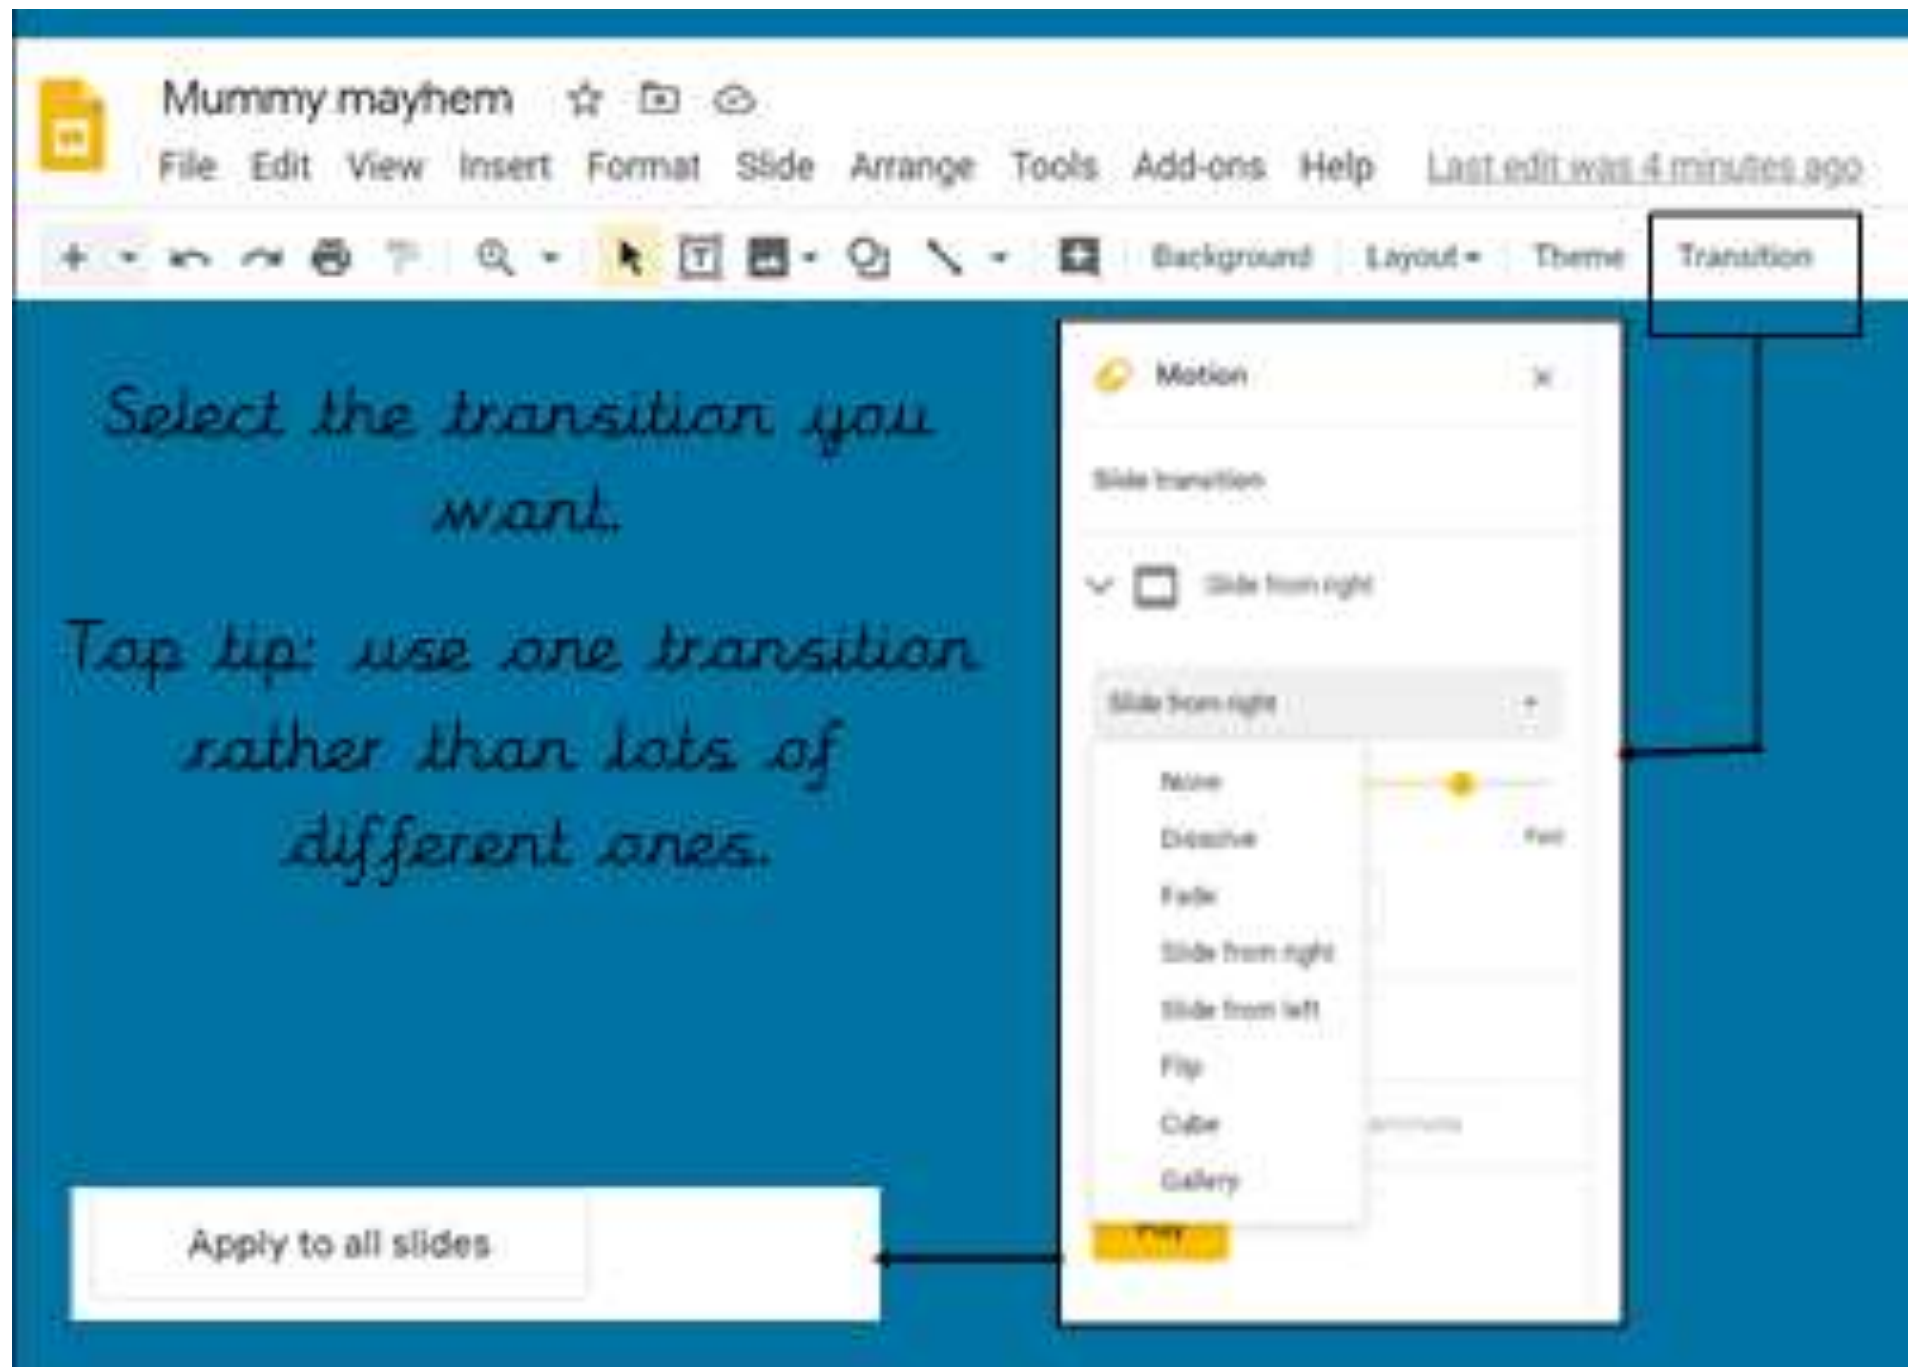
Mummy mayhem

File Edit View Insert Format Slide Arrange Tools Add-ons Help Last edit was 4 minutes ago

Background Layout Theme Transition

Select the transition you want.

Top tip: use one transition rather than lots of different ones.

Motion

Slide transition

Slide from right

Slide from right

None
Dissolve
Fade
Slide from right
Slide from left
Flip
Cube
Gallery

Fast

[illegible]

Play

Apply to all slides